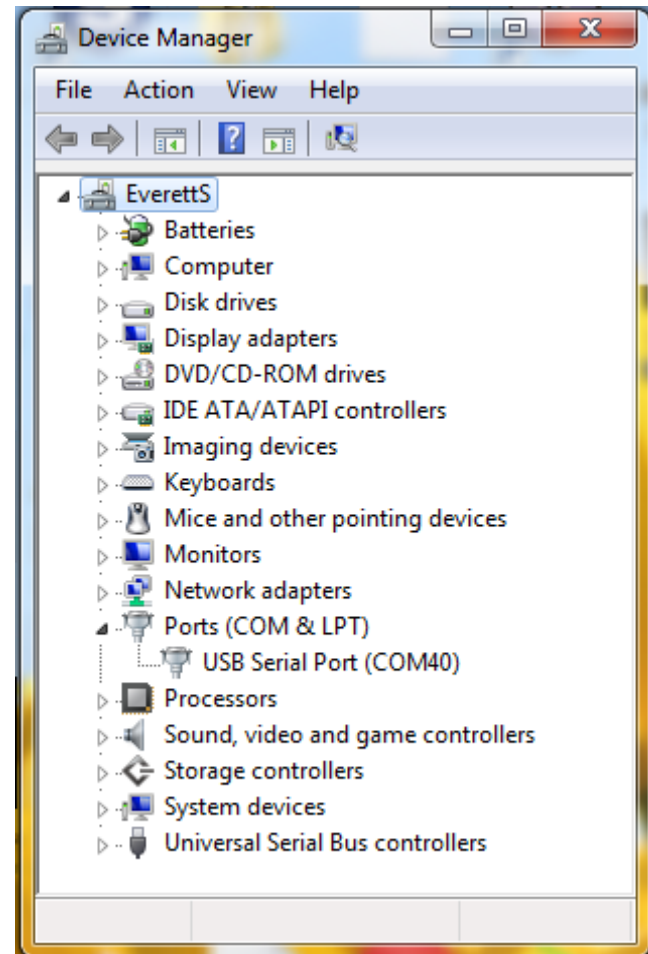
Device Manager

File Action View Help

EverettS
Batteries
Computer
Disk drives
Display adapters
DVD/CD-ROM drives
IDE ATA/ATAPI controllers
Imaging devices
Keyboards
Mice and other pointing devices
Monitors
Network adapters
Ports (COM & LPT)
USB Serial Port (COM40)
Processors
Sound, video and game controllers
Storage controllers
System devices
Universal Serial Bus controllers